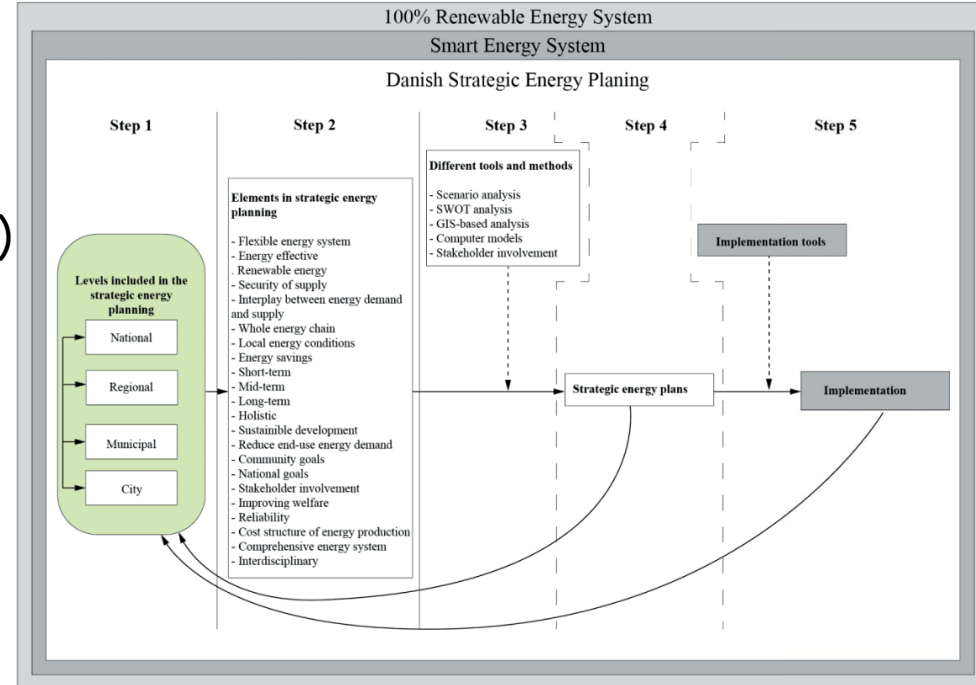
100% Renewable Energy System

Smart Energy System

Danish Strategic Energy Planing

Step 1

Step 2

Step 3

Step 4

Step 5

Levels included in the strategic energy planning

National

Regional

Municipal

City

Elements in strategic energy planning

- Flexible energy system
- Energy effective
. Renewable energy
- Security of supply
- Interplay between energy demand and supply
- Whole energy chain
- Local energy conditions
- Energy savings
- Short-term
- Mid-term
- Long-term
- Holistic
- Sustainible development
- Reduce end-use energy demand
- Community goals
- National goals
- Stakeholder involvement
- Improving welfare
- Reliability
- Cost structure of energy production
- Comprehensive energy system
- Interdisciplinary

Different tools and methods

- Scenario analysis
- SWOT analysis
- GIS-based analysis
- Computer models
- Stakeholder involvement

Strategic energy plans

Implementation tools

Implementation